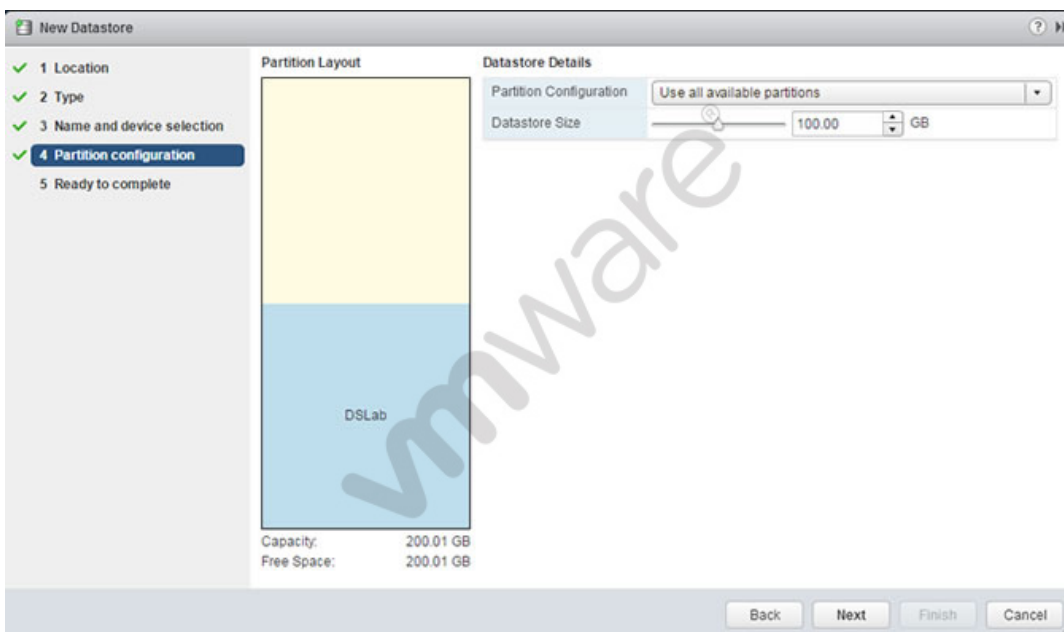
New Datastore

1 Location
2 Type
3 Name and device selection
4 Partition configuration
5 Ready to complete

Partition Layout

DSLab

Capacity: 200.01 GB
Free Space: 200.01 GB

Datastore Details

| Partition Configuration | Use all available partitions |
|---|---|
| Datastore Size | 100.00 GB |

vmware

Back Next Finish Cancel